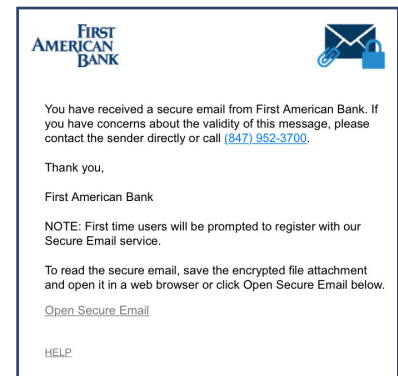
FIRST AMERICAN BANK

You have received a secure email from First American Bank. If you have concerns about the validity of this message, please contact the sender directly or call (847) 952-3700.

Thank you,

First American Bank

NOTE: First time users will be prompted to register with our Secure Email service.

To read the secure email, save the encrypted file attachment and open it in a web browser or click Open Secure Email below.

Open Secure Email

HELP